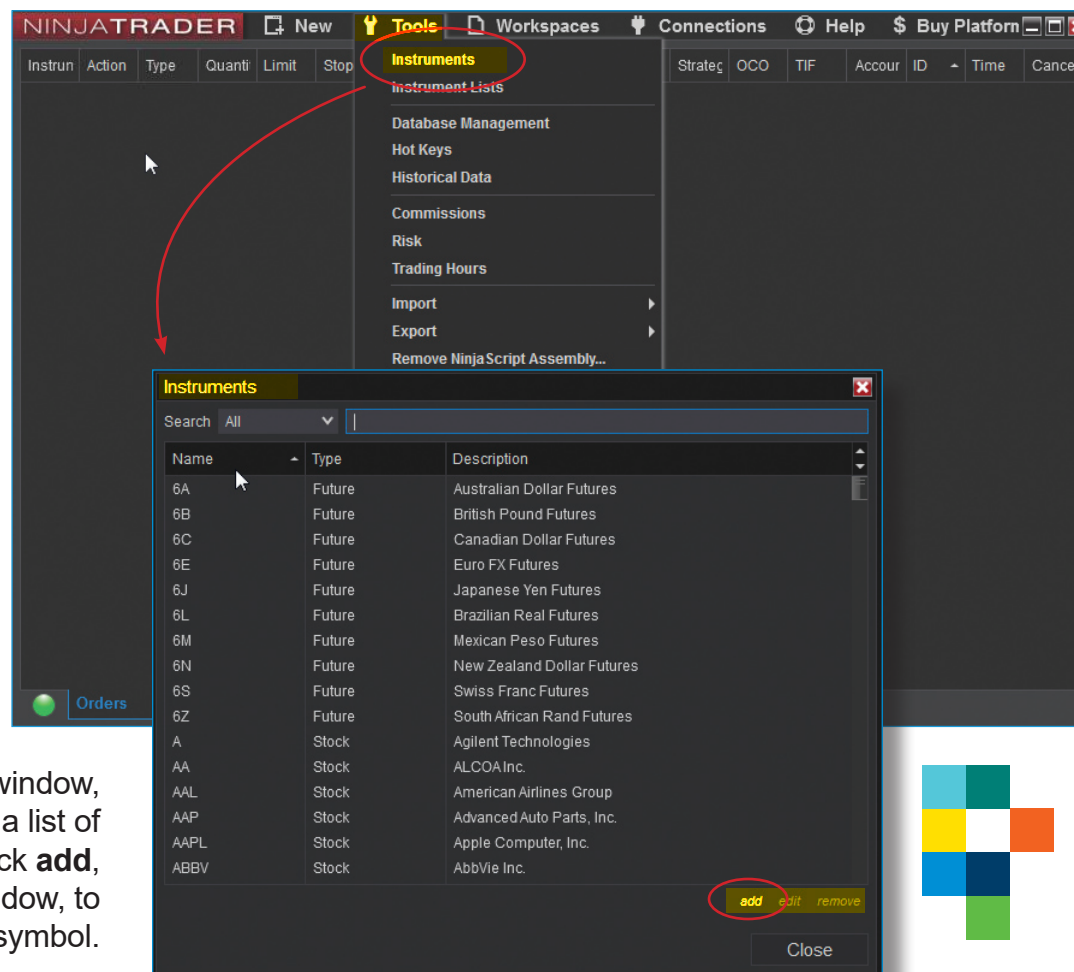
NINJATRADER New Tools Workspaces Connections Help $ Buy Platform

Instrun Action Type Quanti Limit Stop Strateç OCO TIF Accour ID Time Cance

Instruments
Instrument Lists
Database Management
Hot Keys
Historical Data
Commissions
Risk
Trading Hours
Import
Export
Remove NinjaScript Assembly...

Orders

Instruments

Search All

| Name | Type | Description |
|---|---|---|
| 6A | Future | Australian Dollar Futures |
| 6B | Future | British Pound Futures |
| 6C | Future | Canadian Dollar Futures |
| 6E | Future | Euro FX Futures |
| 6J | Future | Japanese Yen Futures |
| 6L | Future | Brazilian Real Futures |
| 6M | Future | Mexican Peso Futures |
| 6N | Future | New Zealand Dollar Futures |
| 6S | Future | Swiss Franc Futures |
| 6Z | Future | South African Rand Futures |
| A | Stock | Agilent Technologies |
| AA | Stock | ALCOA Inc. |
| AAL | Stock | American Airlines Group |
| AAP | Stock | Advanced Auto Parts, Inc. |
| AAPL | Stock | Apple Computer, Inc. |
| ABBV | Stock | AbbVie Inc. |

add edit remove

Close

window, a list of ck **add**, dow, to symbol.